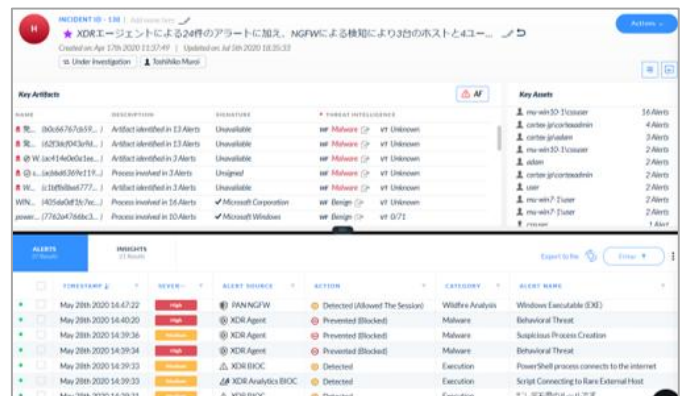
H

INCIDENT ID - 138 | Add more lists

★ XDRエージェントによる24件のアラートに加え、NGFWによる検知により3台のホストと4ユー…

Created on: Apr 17th 2020 21:37:49 | Updated on: Jul 5th 2020 18:35:33

Under Investigation | Toshihiko Murai

Actions

Key Artifacts

AF

| NAME | DESCRIPTION | SIGNATURE | THREAT INTELLIGENCE | |
|---|---|---|---|---|
| (b0c66767cb59... | Artifact identified in 13 Alerts | Unavailable | WF Malware | VT Unknown |
| (62f3dcf043cf6d... | Artifact identified in 13 Alerts | Unavailable | WF Malware | VT Unknown |
| W. (ac414e0e0a1ee... | Artifact identified in 3 Alerts | Unavailable | WF Malware | VT Unknown |
| (adde63619e119... | Process involved in 3 Alerts | Unsigned | WF Malware | VT Unknown |
| W. (c1bf8d8ea6777... | Process involved in 3 Alerts | Unavailable | WF Malware | VT Unknown |
| WIN... (405da0df1c7ec... | Process involved in 16 Alerts | ✓ Microsoft Corporation | WF Benign | VT Unknown |
| power... (7762a4766bc3... | Process involved in 10 Alerts | ✓ Microsoft Windows | WF Benign | VT 0/71 |

Key Assets

| | |
|---|---|
| mu-win10-11cssaer | 16 Alerts |
| cortex-jp\corteadmin | 4 Alerts |
| cortex-jp\xadam | 3 Alerts |
| mu-win10-11cssaer | 2 Alerts |
| adam | 2 Alerts |
| cortex-jp\corteadmin | 2 Alerts |
| user | 2 Alerts |
| mu-win7-11user | 2 Alerts |
| mu-win7-11user | 2 Alerts |
| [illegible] | 1 Alert |

ALERTS
27 Results

INSIGHTS
11 Results

Export to file

Filter

| | TIMESTAMP | SEVERI... | ALERT SOURCE | ACTION | CATEGORY | ALERT NAME |
|---|---|---|---|---|---|---|
| | May 28th 2020 14:47:22 | High | PAN NGFW | Detected (Allowed The Session) | Wildfire Analysis | Windows Executable (EXE) |
| | May 28th 2020 14:40:20 | High | XDR Agent | Prevented (Blocked) | Malware | Behavioral Threat |
| | May 28th 2020 14:39:36 | Medium | XDR Agent | Prevented (Blocked) | Malware | Suspicious Process Creation |
| | May 28th 2020 14:39:34 | Medium | XDR Agent | Prevented (Blocked) | Malware | Behavioral Threat |
| | May 28th 2020 14:39:33 | Medium | XDR BIOC | Detected | Execution | PowerShell process connects to the internet |
| | May 28th 2020 14:39:33 | Medium | XDR Analytics BIOC | Detected | Execution | Script Connecting to Rare External Host |
| | May 28th 2020 14:39:33 | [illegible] | XDR BIOC | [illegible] | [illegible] | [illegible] |